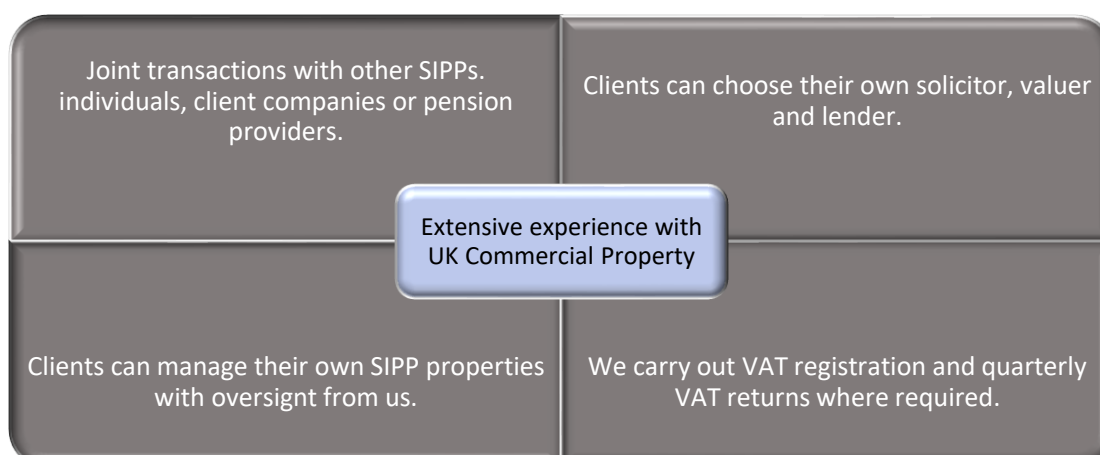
Joint transactions with other SIPPs. individuals, client companies or pension providers.

Clients can choose their own solicitor, valuer and lender.

Extensive experience with UK Commercial Property

Clients can manage their own SIPP properties with oversight from us.

We carry out VAT registration and quarterly VAT returns where required.